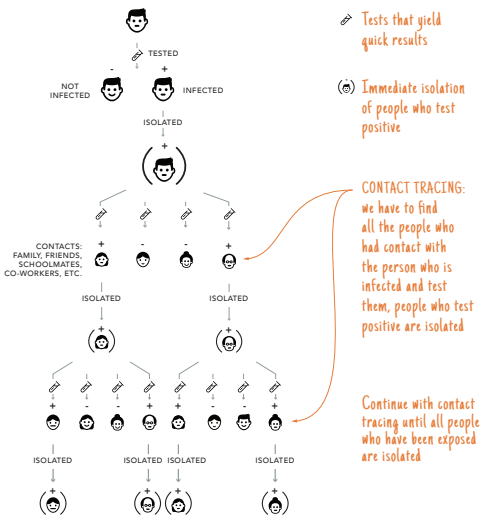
TESTED

-
NOT INFECTED

+
INFECTED

ISOLATED

+

CONTACTS: FAMILY, FRIENDS, SCHOOLMATES, CO-WORKERS, ETC.

+ - - +

ISOLATED

ISOLATED

+

+

+ + - + + - - +

ISOLATED

ISOLATED

ISOLATED

ISOLATED

+ + + +

Tests that yield quick results

Immediate isolation of people who test positive

CONTACT TRACING: we have to find all the people who had contact with the person who is infected and test them, people who test positive are isolated

Continue with contact tracing until all people who have been exposed are isolated